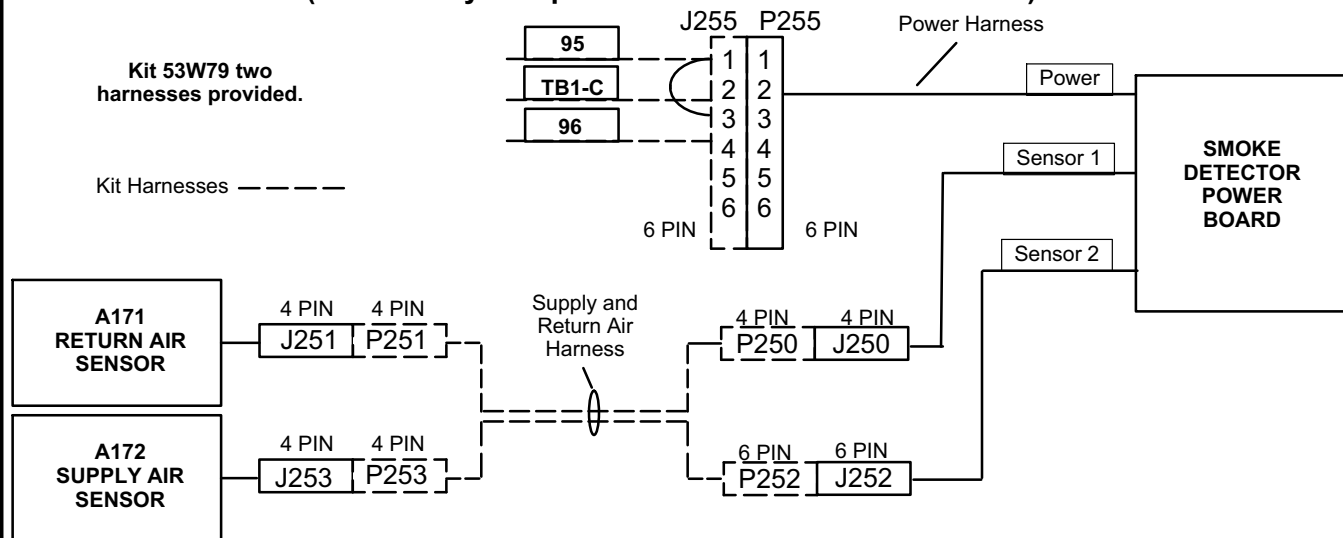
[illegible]

Kit 53W79 two harnesses provided.

Kit Harnesses

J255 P255

Power Harness

95

TB1-C

96

1 1
2 2
3 3
4 4
5 5
6 6

6 PIN 6 PIN

Power

Sensor 1

Sensor 2

SMOKE DETECTOR POWER BOARD

A171 RETURN AIR SENSOR

4 PIN 4 PIN
J251 P251

Supply and Return Air Harness

4 PIN 4 PIN
P250 J250

A172 SUPPLY AIR SENSOR

4 PIN 4 PIN
J253 P253

6 PIN 6 PIN
P252 J252